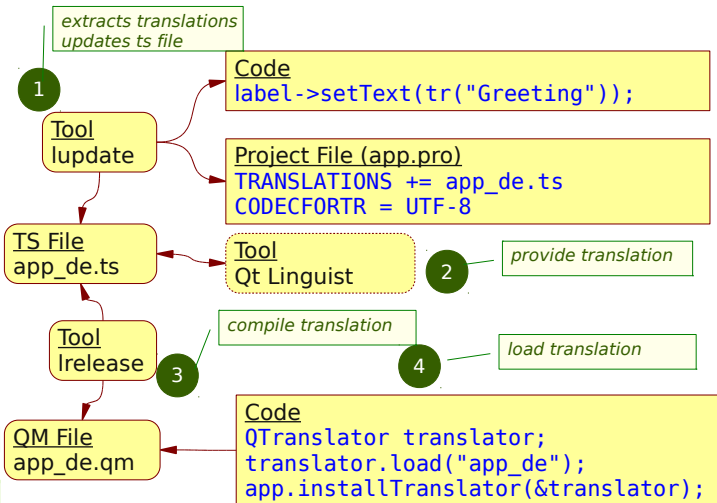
extracts translations
updates ts file

1

Tool
lupdate

Code
label->setText(tr("Greeting"));

Project File (app.pro)
TRANSLATIONS += app_de.ts
CODECFORTR = UTF-8

TS File
app_de.ts

Tool
Qt Linguist

2

provide translation

Tool
lrelease

compile translation

3

4

load translation

QM File
app_de.qm

Code
QTranslator translator;
translator.load("app_de");
app.installTranslator(&translator);